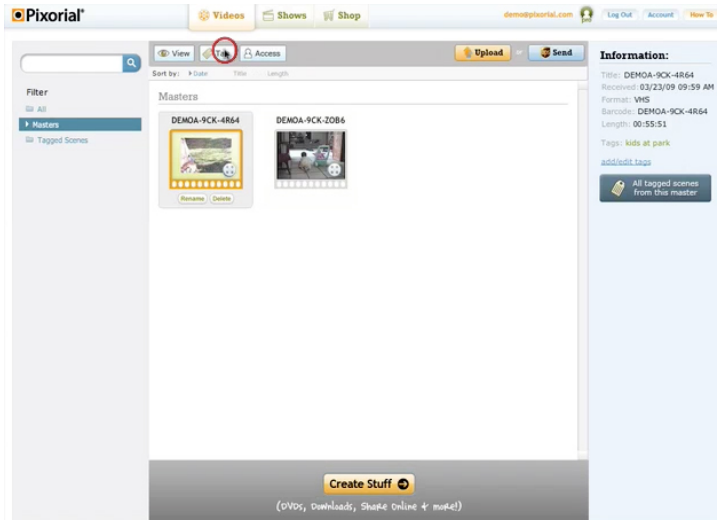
Pixorial®

Videos Shows Shop

demo@pixorial.com Log Out Account How To

Filter
All
Masters
Tagged Scenes

View Tag Access Upload or Send

Sort by: Date Title Length

Masters

DEMOA-9CK-4R64
Rename Delete

DEMOA-9CK-ZOB6

Create Stuff
(DVDs, Downloads, Share Online + more!)

Information:
Title: DEMOA-9CK-4R64
Received: 03/23/09 09:59 AM
Format: VHS
Barcode: DEMOA-9CK-4R64
Length: 00:55:51

Tags: kids at park

add/edit tags

All tagged scenes from this master